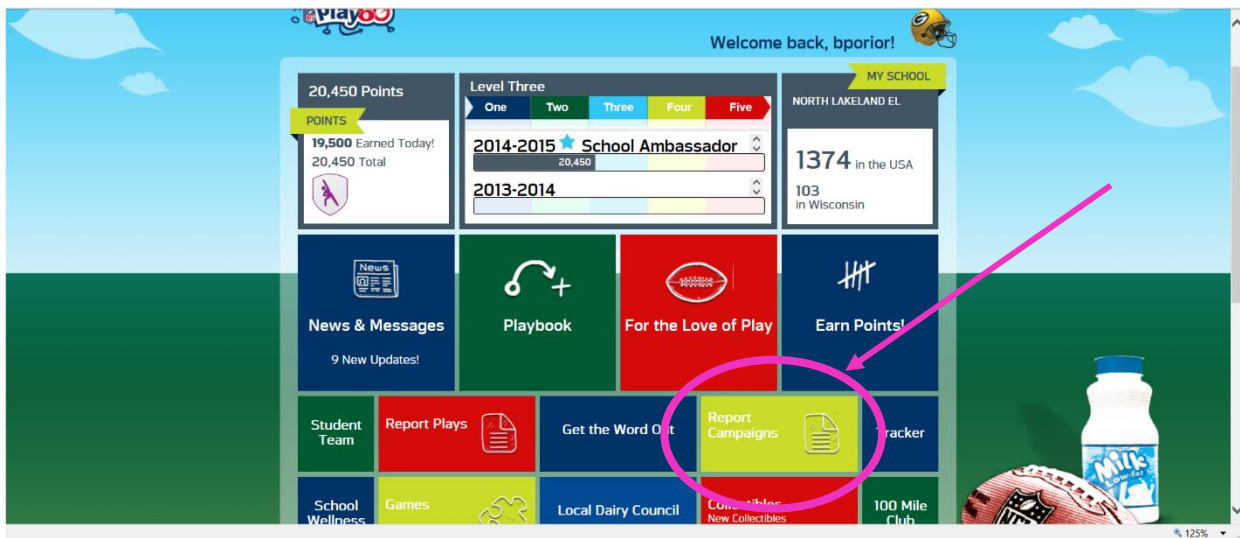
Play60

Welcome back, bporior!

20,450 Points

POINTS

19,500 Earned Today!
20,450 Total

Level Three

| One | Two | Three | Four | Five |
|---|---|---|---|---|

2014-2015 School Ambassador
20,450

2013-2014

MY SCHOOL

NORTH LAKELAND EL

1374 in the USA

103 in Wisconsin

News

News & Messages

9 New Updates!

Playbook

For the Love of Play

Earn Points!

Student Team

Report Plays

Get the Word Out

Report Campaigns

Tracker

School Wellness

Games

Local Dairy Council

Collectibles
New Collectibles

100 Mile Club

Milk
Lowfat

125%